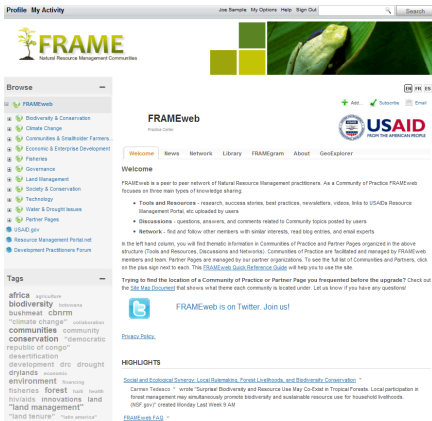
Profile My Activity

Joe Sample My Options Help Sign Out Search

FRAME
Natural Resource Management Communities

Browse

FRAMEweb
Biodiversity & Conservation
Climate Change
Communities & Stakeholder Partners...
Economic & Enterprise Development
Fisheries
Governance
Land Management
Society & Conservation
Technology
Water & Drought Issues
Partner Pages
USAID.gov
Resource Management Portal.net
Development Practitioners Forum

Tags

africa agriculture biodiversity botswana bushmeat cbnrm "climate change" collaboration communities community conservation "democratic republic of congo" desertification development drc drought drylands economics environment financing fisheries forest fuel health hiv/aids innovations land "land management" "land tenure" "latin america"

EN FR ES

+ Add... Subscribe Email

FRAMEweb
Practice Center

USAID
FROM THE AMERICAN PEOPLE

Welcome News Network Library FRAMEgram About GeoExplorer

Welcome

FRAMEweb is a peer to peer network of Natural Resource Management practitioners. As a Community of Practice FRAMEweb focuses on three main types of knowledge sharing:

• Tools and Resources - research, success stories, best practices, newsletters, videos, links to USAIDs Resource Management Portal, etc uploaded by users
• Discussions - questions, answers, and comments related to Community topics posted by users
• Network - find and follow other members with similar interests, read blog entries, and email experts

In the left hand column, you will find thematic information in Communities of Practice and Partner Pages organized in the above structure (Tools and Resources, Discussions and Networks). Communities of Practice are facilitated and managed by FRAMEweb members and team. Partner Pages are managed by our partner organizations. To see the full list of Communities and Partners, click on the plus sign next to each. This FRAMEweb Quick Reference Guide will help you to use the site.

Trying to find the location of a Community of Practice or Partner Page you frequented before the upgrade? Check out the Site Map Document that shows where these each community is located under. Let us know if you have any questions!

FRAMEweb is on Twitter. Join us!

Privacy Policy.

HIGHLIGHTS

Social and Ecological Synergy: Local Rulemaking, Forest Livelihoods, and Biodiversity Conservation
Carmen Tedesco wrote "Surprise! Biodiversity and Resource Use May Co-Exist in Tropical Forests. Local participation in forest management may simultaneously promote biodiversity and sustainable resource use for household livelihoods. (NSF.gov)" created Monday Last Week 9 AM

FRAMEweb FAQ